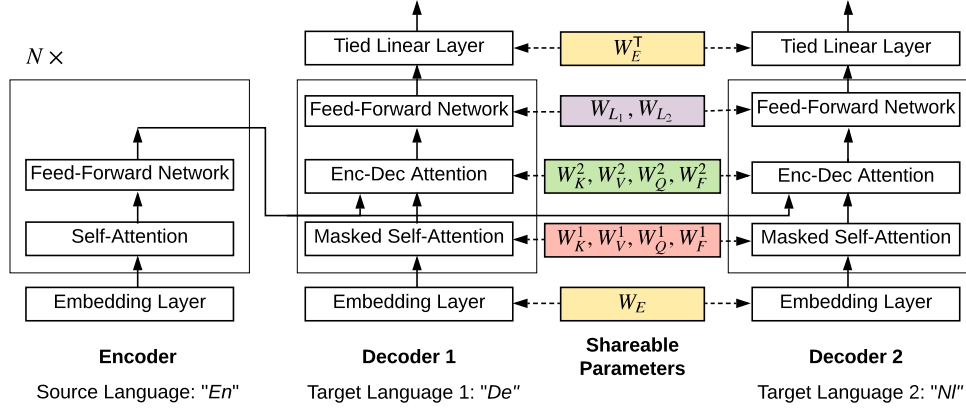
$N\times$

Feed-Forward Network

Self-Attention

Embedding Layer

Encoder

Source Language: "En"

Tied Linear Layer

Feed-Forward Network

Enc-Dec Attention

Masked Self-Attention

Embedding Layer

Decoder 1

Target Language 1: "De"

$W_E^{\mathsf{T}}$

$W_{L_1}, W_{L_2}$

$W_K^2, W_V^2, W_Q^2, W_F^2$

$W_K^1, W_V^1, W_Q^1, W_F^1$

$W_E$

Shareable Parameters

Tied Linear Layer

Feed-Forward Network

Enc-Dec Attention

Masked Self-Attention

Embedding Layer

Decoder 2

Target Language 2: "Nl"